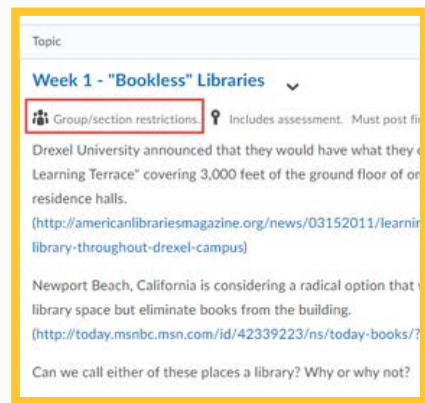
Topic

Week 1 - "Bookless" Libraries

Group/section restrictions. Includes assessment. Must post fi

Drexel University announced that they would have what they c Learning Terrace" covering 3,000 feet of the ground floor of o residence halls. (http://americanlibrariesmagazine.org/news/03152011/learnin library-throughout-drexel-campus)

Newport Beach, California is considering a radical option that library space but eliminate books from the building. (http://today.msnbc.msn.com/id/42339223/ns/today-books/?

Can we call either of these places a library? Why or why not?